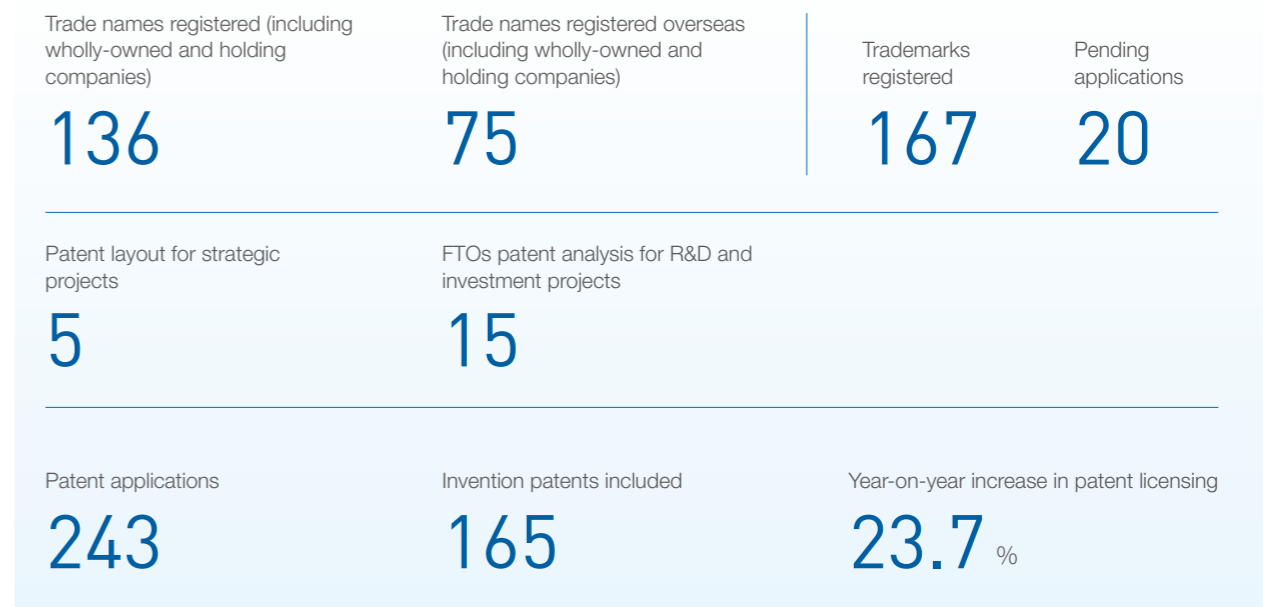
Trade names registered (including wholly-owned and holding companies)

136

Trade names registered overseas (including wholly-owned and holding companies)

75

Trademarks registered

167

Pending applications

20

Patent layout for strategic projects

5

FTOs patent analysis for R&D and investment projects

15

Patent applications

243

Invention patents included

165

Year-on-year increase in patent licensing

23.7 %